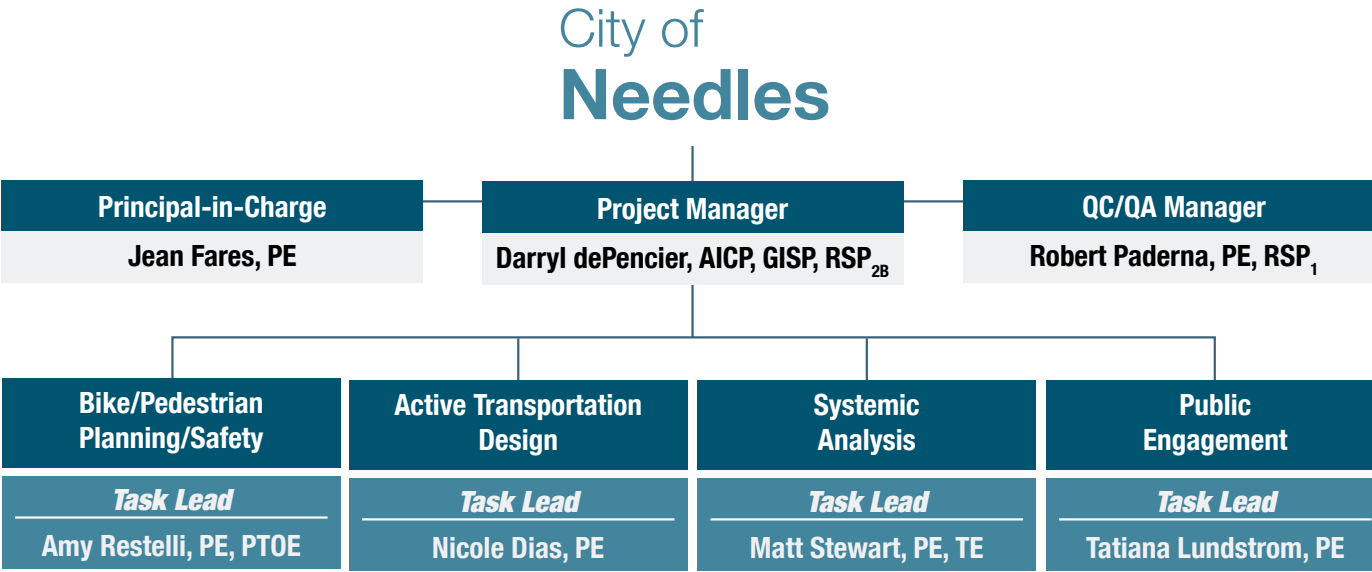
City of
Needles

Principal-in-Charge
Jean Fares, PE

Project Manager
Darryl dePencier, AICP, GISP, RSP$_{2B}$

QC/QA Manager
Robert Paderna, PE, RSP$_{1}$

Bike/Pedestrian Planning/Safety
Task Lead
Amy Restelli, PE, PTOE

Active Transportation Design
Task Lead
Nicole Dias, PE

Systemic Analysis
Task Lead
Matt Stewart, PE, TE

Public Engagement
Task Lead
Tatiana Lundstrom, PE